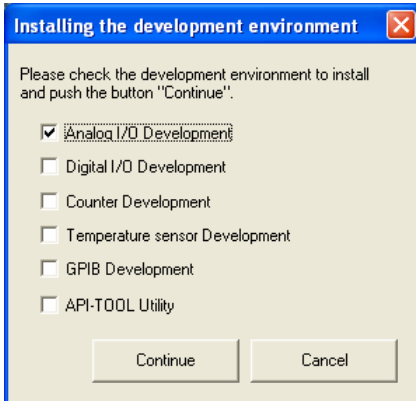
Installing the development environment

Please check the development environment to install and push the button "Continue".

Analog I/O Development

Digital I/O Development

Counter Development

Temperature sensor Development

GPIB Development

API-TOOL Utility

Continue

Cancel